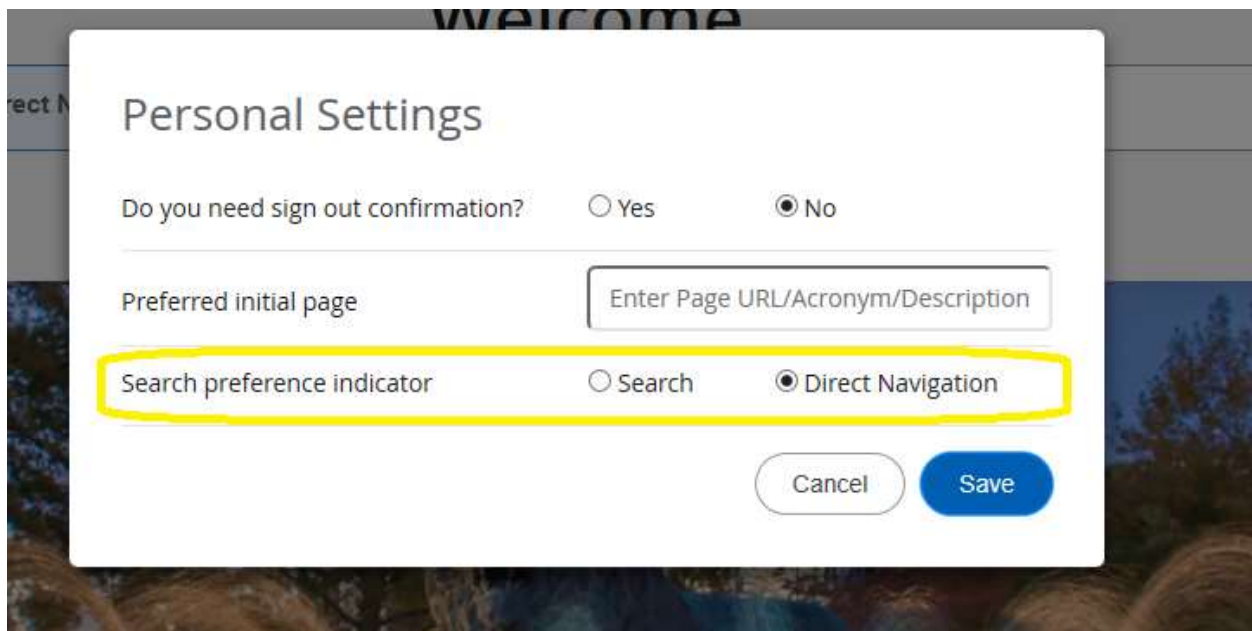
Welcome

rect N

Personal Settings

Do you need sign out confirmation? ○ Yes ◉ No

Preferred initial page Enter Page URL/Acronym/Description

Search preference indicator ○ Search ◉ Direct Navigation

Cancel Save